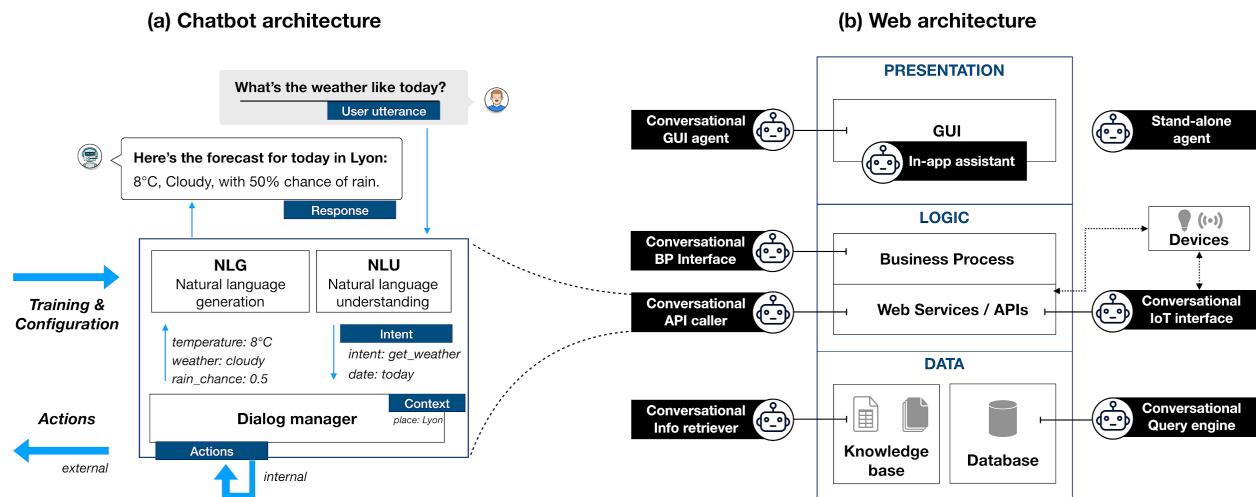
(a) Chatbot architecture

What's the weather like today?
User utterance

Here's the forecast for today in Lyon:
8°C, Cloudy, with 50% chance of rain.
Response

Training & Configuration

NLG
Natural language generation

NLU
Natural language understanding

temperature: 8°C
weather: cloudy
rain_chance: 0.5

Intent
intent: get_weather
date: today

Actions

Dialog manager
Context
place: Lyon

external
Actions
internal

(b) Web architecture

PRESENTATION
Conversational GUI agent
GUI
In-app assistant
Stand-alone agent

LOGIC
Conversational BP Interface
Business Process
Devices
Conversational API caller
Web Services / APIs
Conversational IoT interface

DATA
Conversational Info retriever
Knowledge base
Database
Conversational Query engine